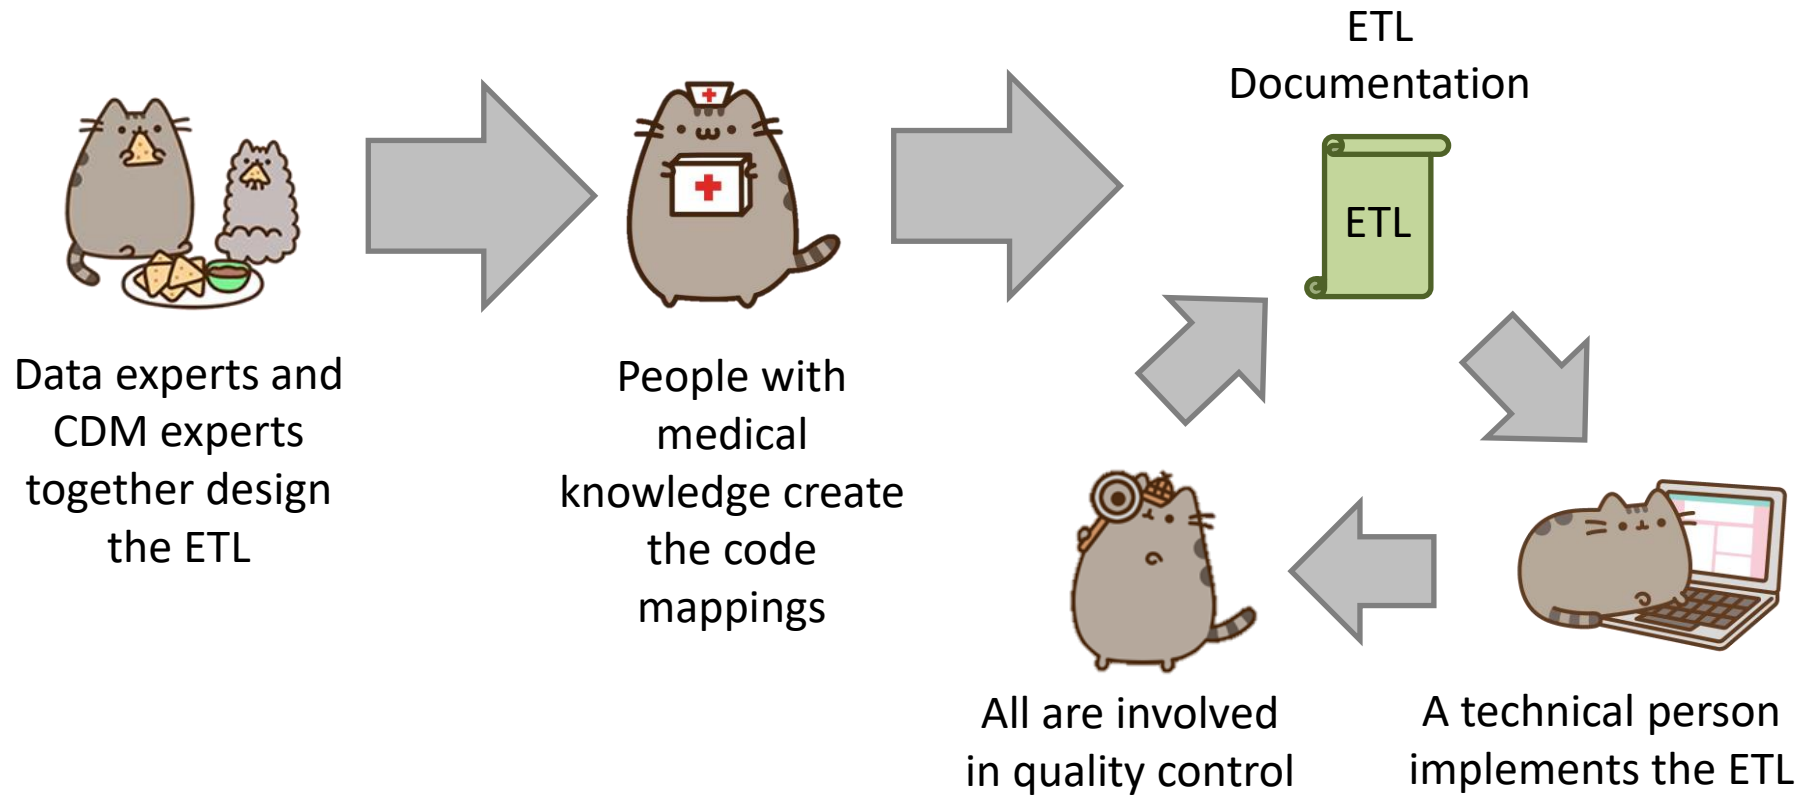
Data experts and CDM experts together design the ETL

People with medical knowledge create the code mappings

ETL Documentation

ETL

A technical person implements the ETL

All are involved in quality control